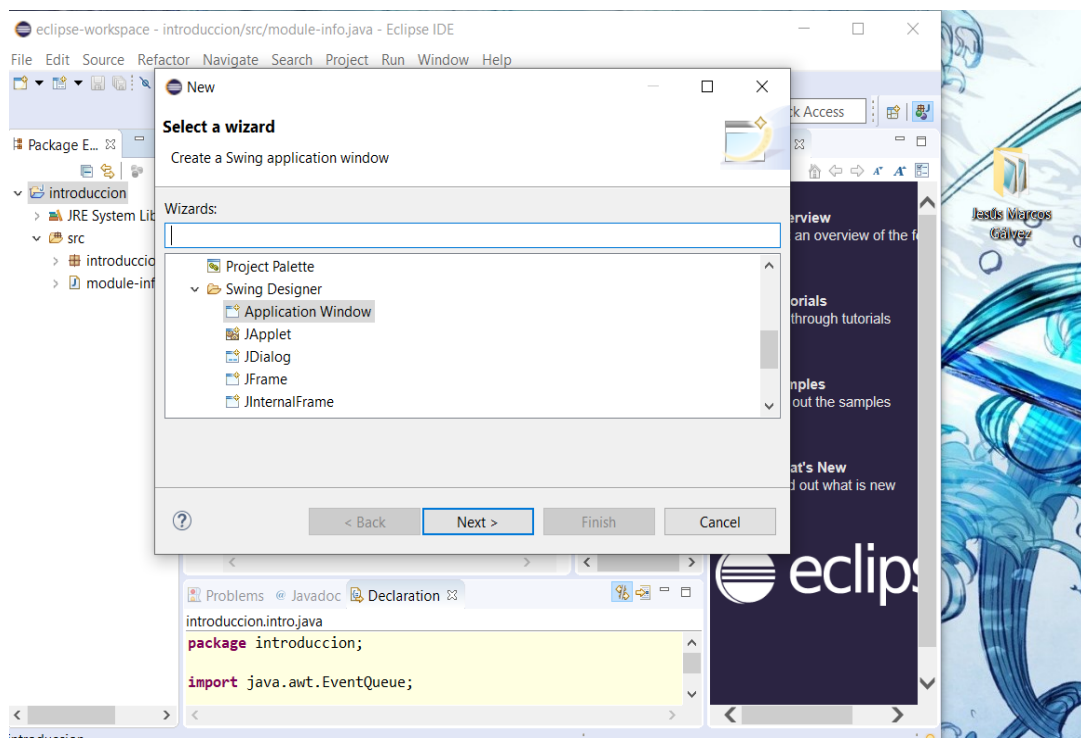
eclipse-workspace - introduccion/src/module-info.java - Eclipse IDE

File Edit Source Refactor Navigate Search Project Run Window Help

Package E...

introduccion
JRE System Lib
src
introduccio
module-inf

k Access

New

Select a wizard

Create a Swing application window

Wizards:

Project Palette
Swing Designer
Application Window
JApplet
JDialog
JFrame
JInternalFrame

?

< Back
Next >
Finish
Cancel

erview
an overview of the fe

orials
through tutorials

nples
out the samples

at's New
d out what is new

eclips

Problems @ Javadoc Declaration

introduccion.intro.java

package introduccion;

import java.awt.EventQueue;

Jesús Marcos Gálvez

introduccion